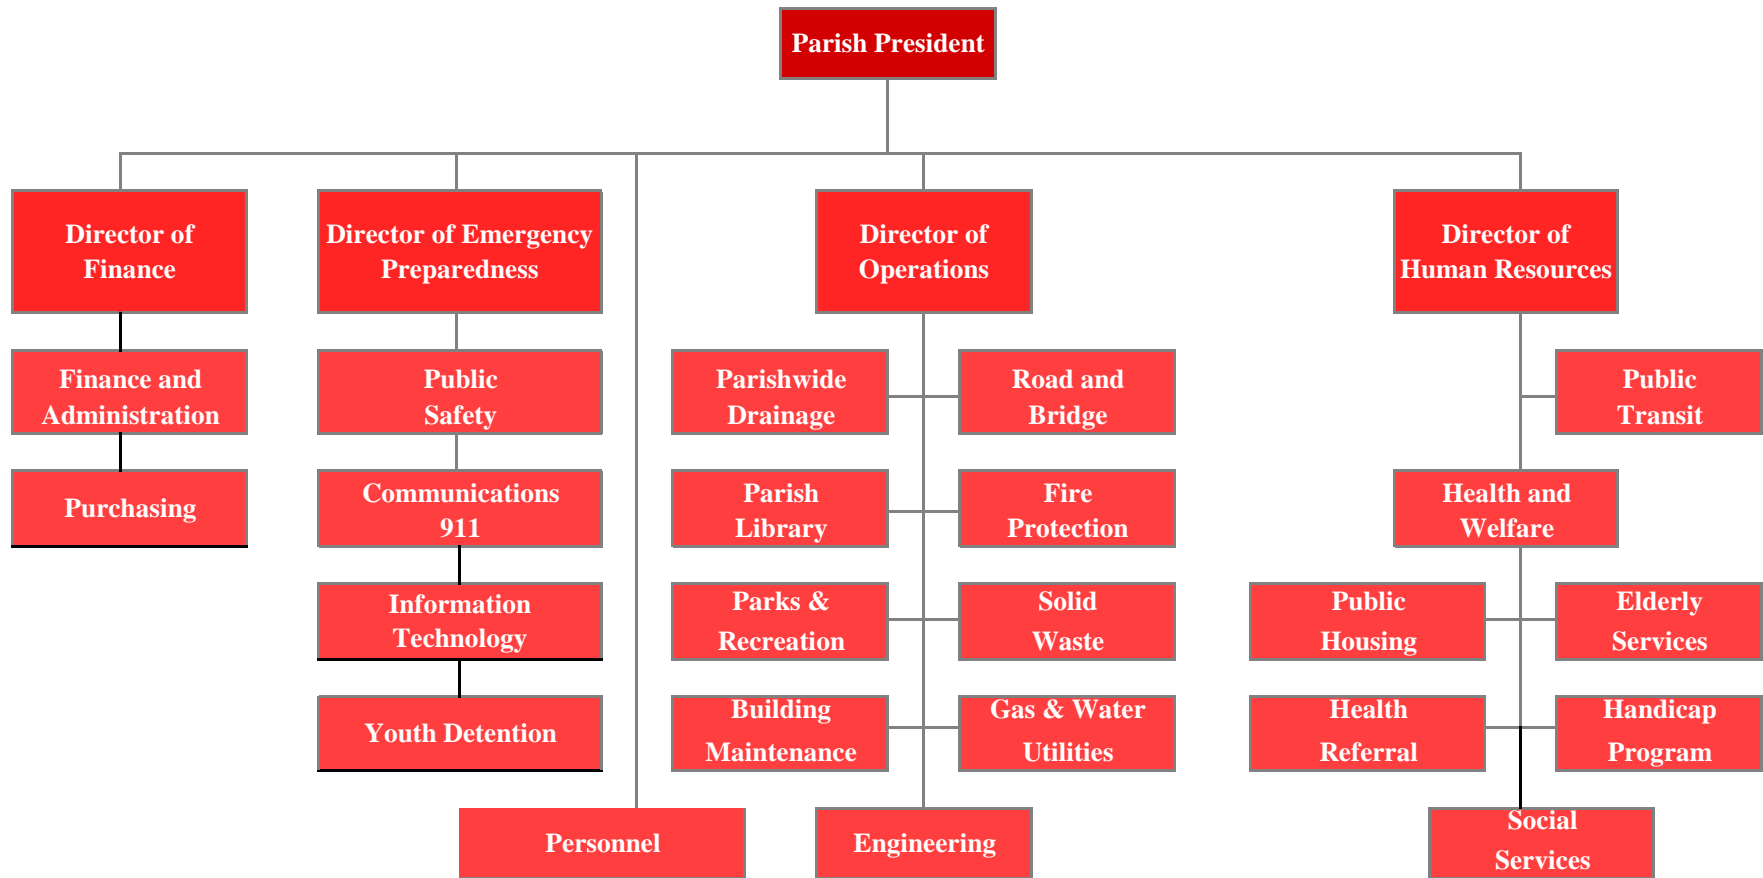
Parish President

Director of Finance

Finance and Administration

Purchasing

Director of Emergency Preparedness

Public Safety

Communications 911

Information Technology

Youth Detention

Personnel

Director of Operations

Parishwide Drainage

Road and Bridge

Parish Library

Fire Protection

Parks & Recreation

Solid Waste

Building Maintenance

Gas & Water Utilities

Engineering

Director of Human Resources

Public Transit

Health and Welfare

Public Housing

Elderly Services

Health Referral

Handicap Program

Social Services